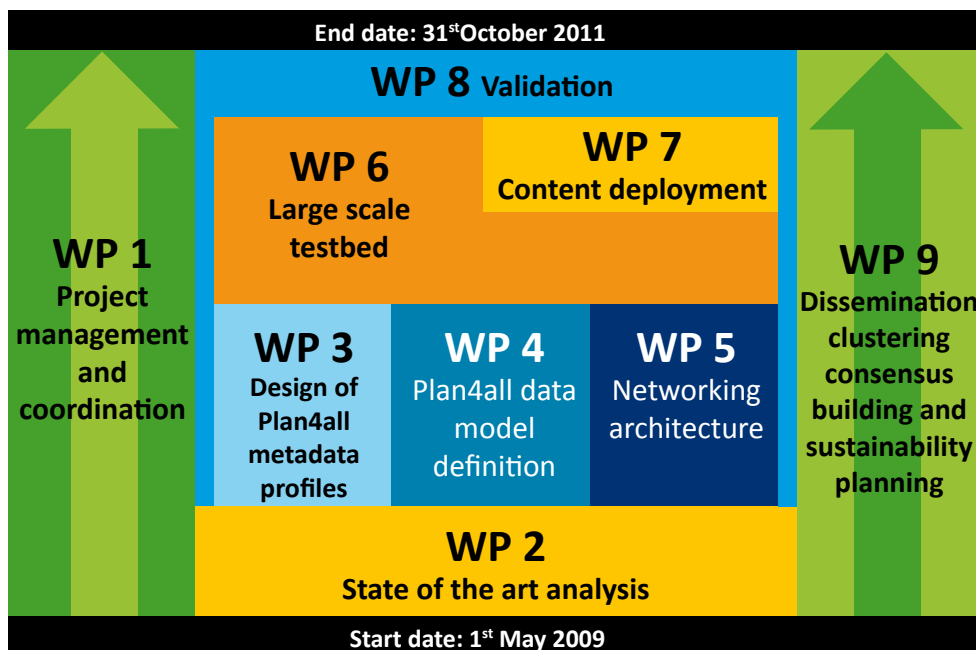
End date: 31$^{st}$October 2011

WP 8 Validation

WP 6
Large scale testbed

WP 7
Content deployment

WP 1
Project management and coordination

WP 3
Design of Plan4all metadata profiles

WP 4
Plan4all data model definition

WP 5
Networking architecture

WP 9
Dissemination clustering consensus building and sustainability planning

WP 2
State of the art analysis

Start date: 1$^{st}$ May 2009